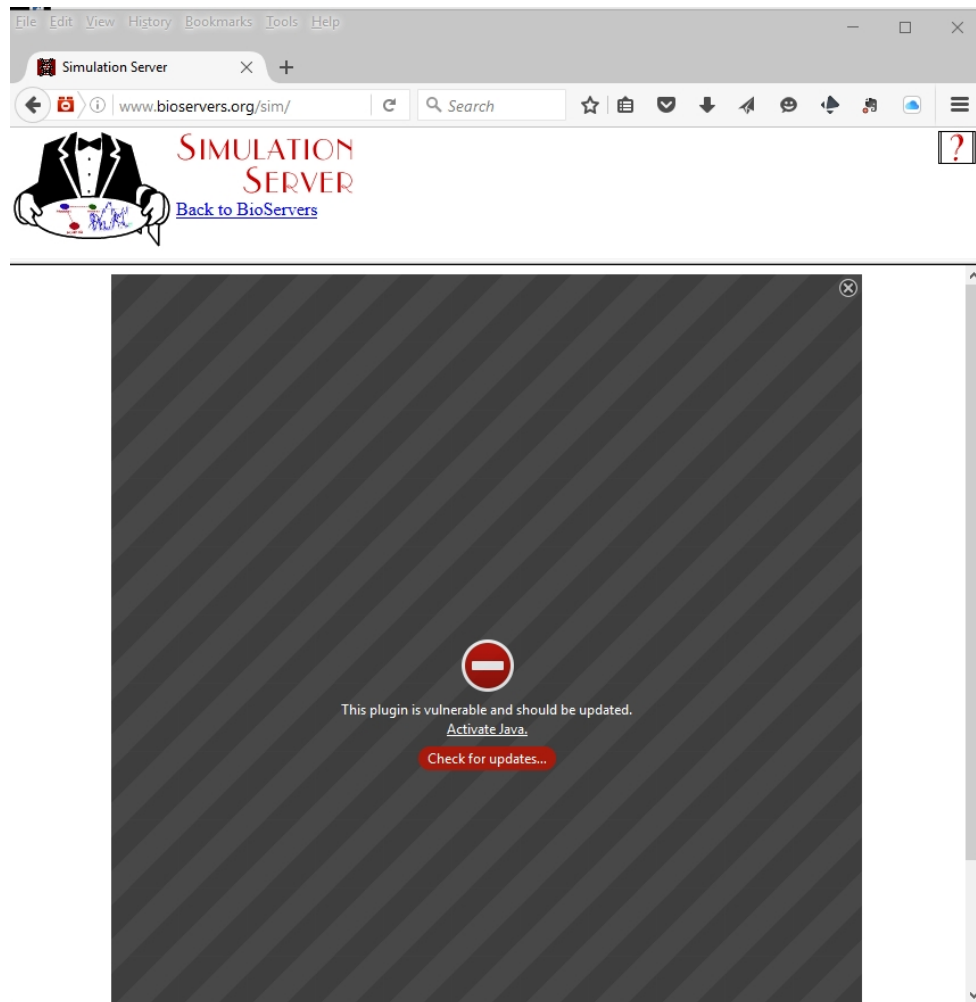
File Edit View History Bookmarks Tools Help

Simulation Server

www.bioservers.org/sim/

Search

SIMULATION
SERVER

Back to BioServers

?

This plugin is vulnerable and should be updated.
Activate Java.

Check for updates...